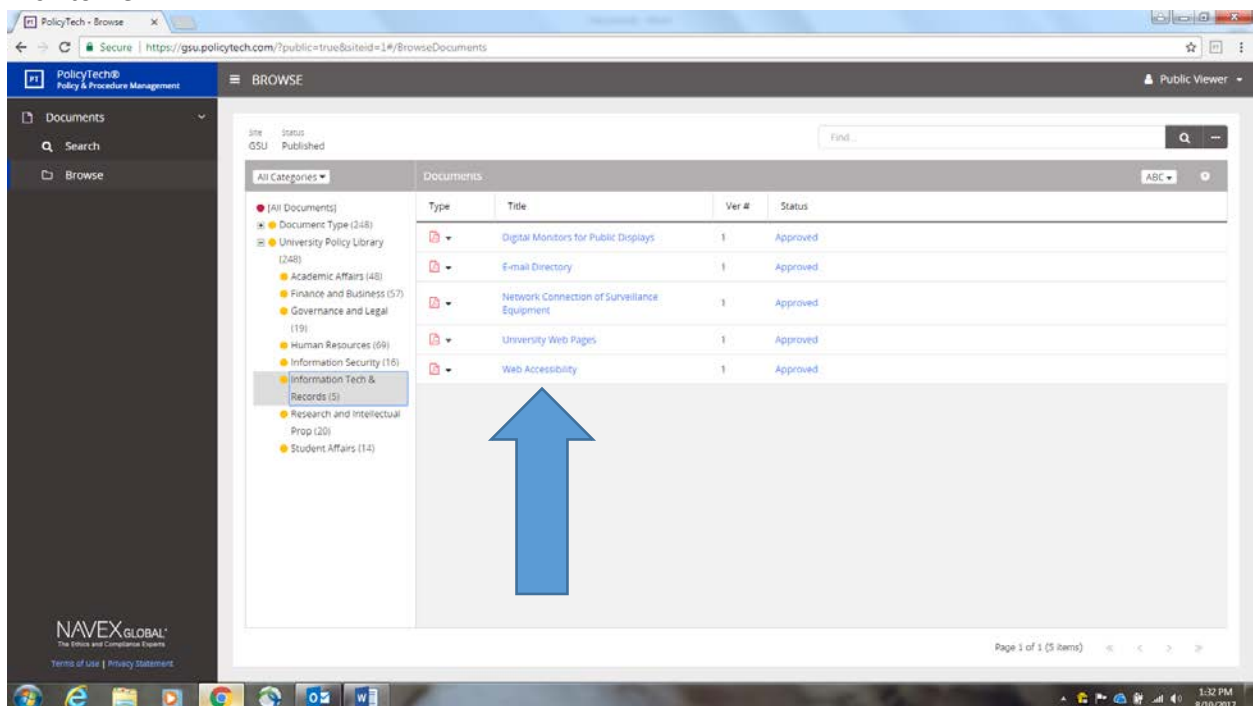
PolicyTech - Browse ×

Secure | https://gsu.policytech.com/?public=true&siteid=1#/BrowseDocuments

PolicyTech®
Policy & Procedure Management

BROWSE

Public Viewer

Documents

Search

Browse

Site GSU

Status Published

Find...

All Categories

Documents

ABC

[All Documents]
Document Type (248)
University Policy Library (248)
Academic Affairs (48)
Finance and Business (57)
Governance and Legal (19)
Human Resources (69)
Information Security (16)
Information Tech & Records (5)
Research and Intellectual Prop (20)
Student Affairs (14)

| Type | Title | Ver # | Status |
|---|---|---|---|
| | Digital Monitors for Public Displays | 1 | Approved |
| | E-mail Directory | 1 | Approved |
| | Network Connection of Surveillance Equipment | 1 | Approved |
| | University Web Pages | 1 | Approved |
| | Web Accessibility | 1 | Approved |

NAVEX GLOBAL
The Ethics and Compliance Experts

Terms of Use | Privacy Statement

Page 1 of 1 (5 items)

1:32 PM
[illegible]